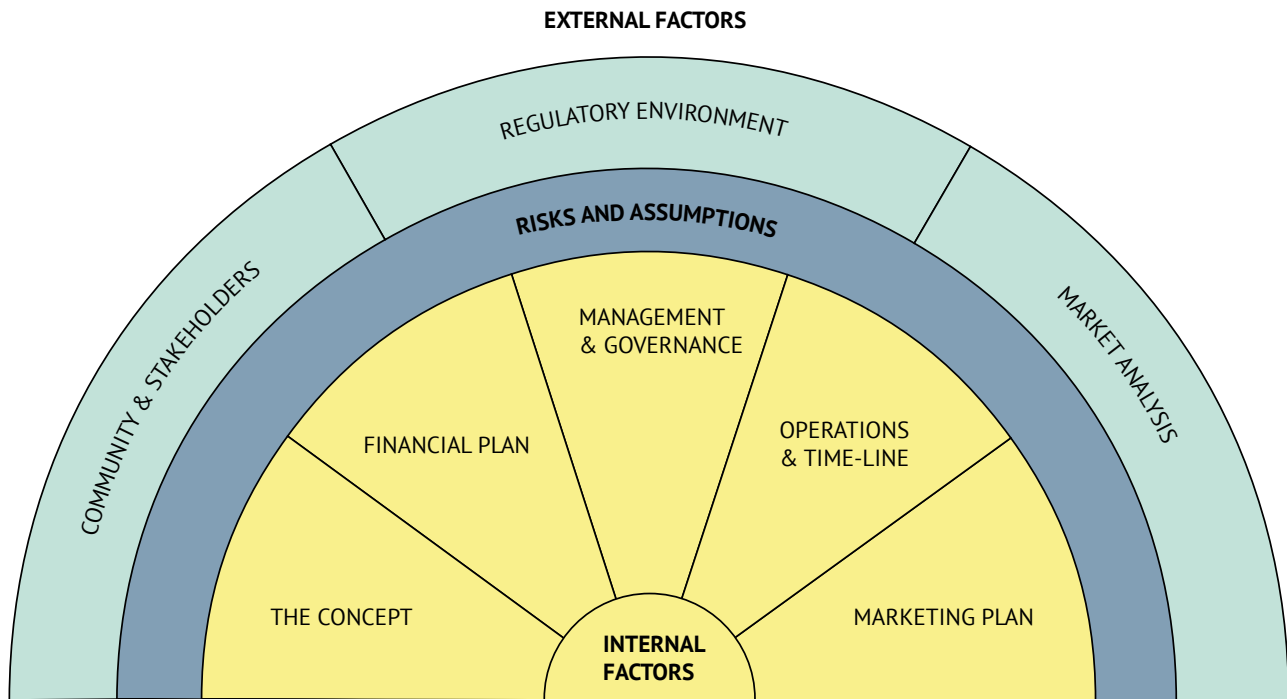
EXTERNAL FACTORS

REGULATORY ENVIRONMENT

COMMUNITY & STAKEHOLDERS

MARKET ANALYSIS

RISKS AND ASSUMPTIONS

MANAGEMENT & GOVERNANCE

FINANCIAL PLAN

OPERATIONS & TIME-LINE

THE CONCEPT

MARKETING PLAN

INTERNAL FACTORS